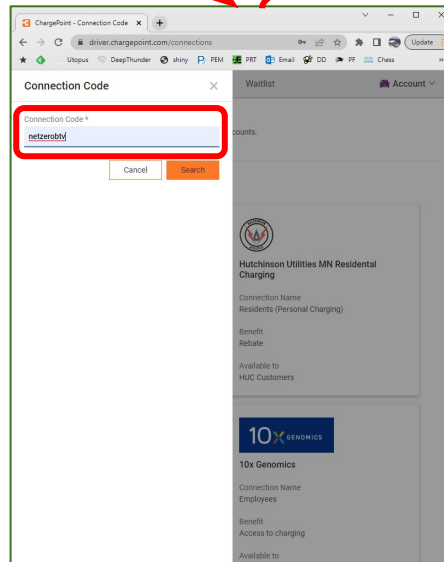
ChargePoint - Connection Code ×

driver.chargepoint.com/connections

Update

Utopus DeepThunder shiny PEM PRT Email DD PF Chess

Connection Code ×

Connection Code *

netzerobtv

Cancel Search

Waitlist

Account

counts.

Hutchinson Utilities MN Residental Charging

Connection Name
Residents (Personal Charging)

Benefit
Rebate

Available to
HUC Customers

10x GENOMICS

10x Genomics

Connection Name
Employees

Benefit
Access to charging

Available to